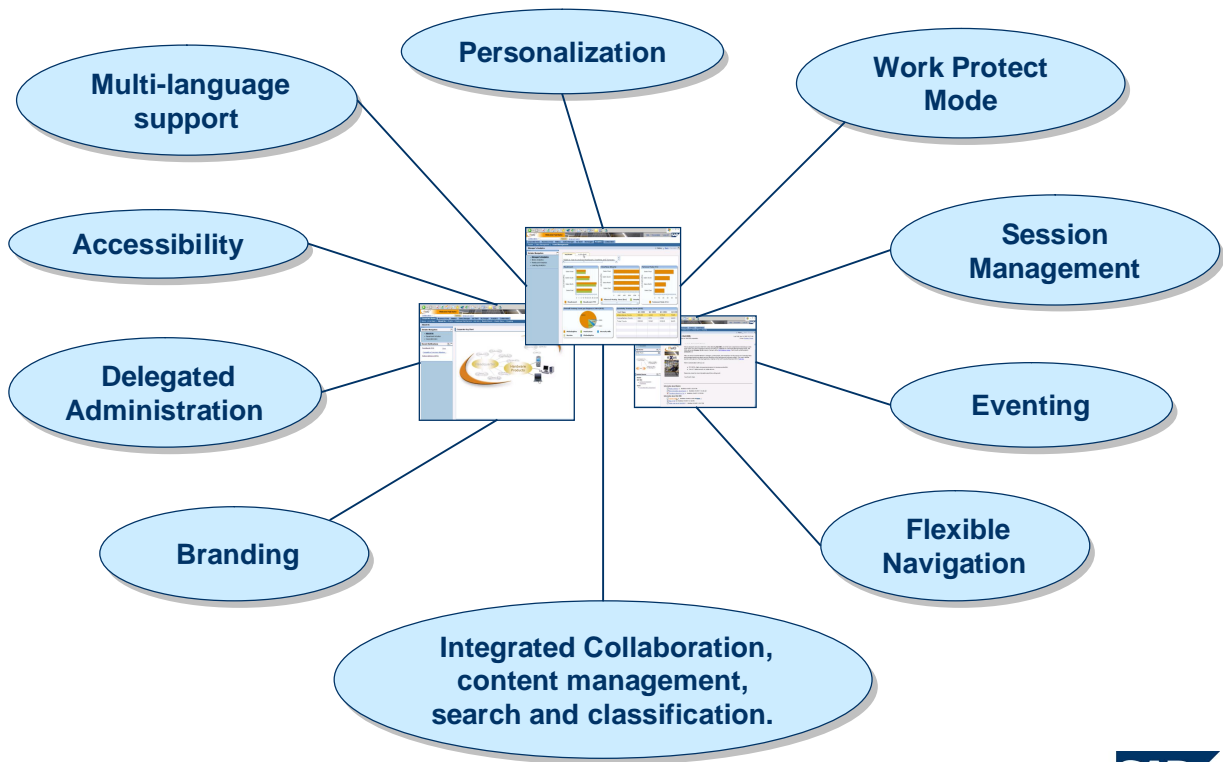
Personalization

Multi-language support

Work Protect Mode

Accessibility

Session Management

Delegated Administration

Eventing

Branding

Flexible Navigation

Integrated Collaboration, content management, search and classification.